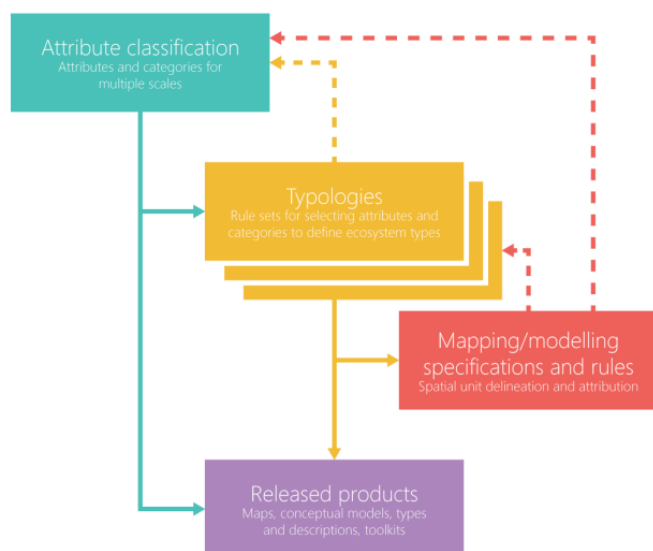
Attribute classification
Attributes and categories for multiple scales

Typologies
Rule sets for selecting attributes and categories to define ecosystem types

Mapping/modelling specifications and rules
Spatial unit delineation and attribution

Released products
Maps, conceptual models, types and descriptions, toolkits